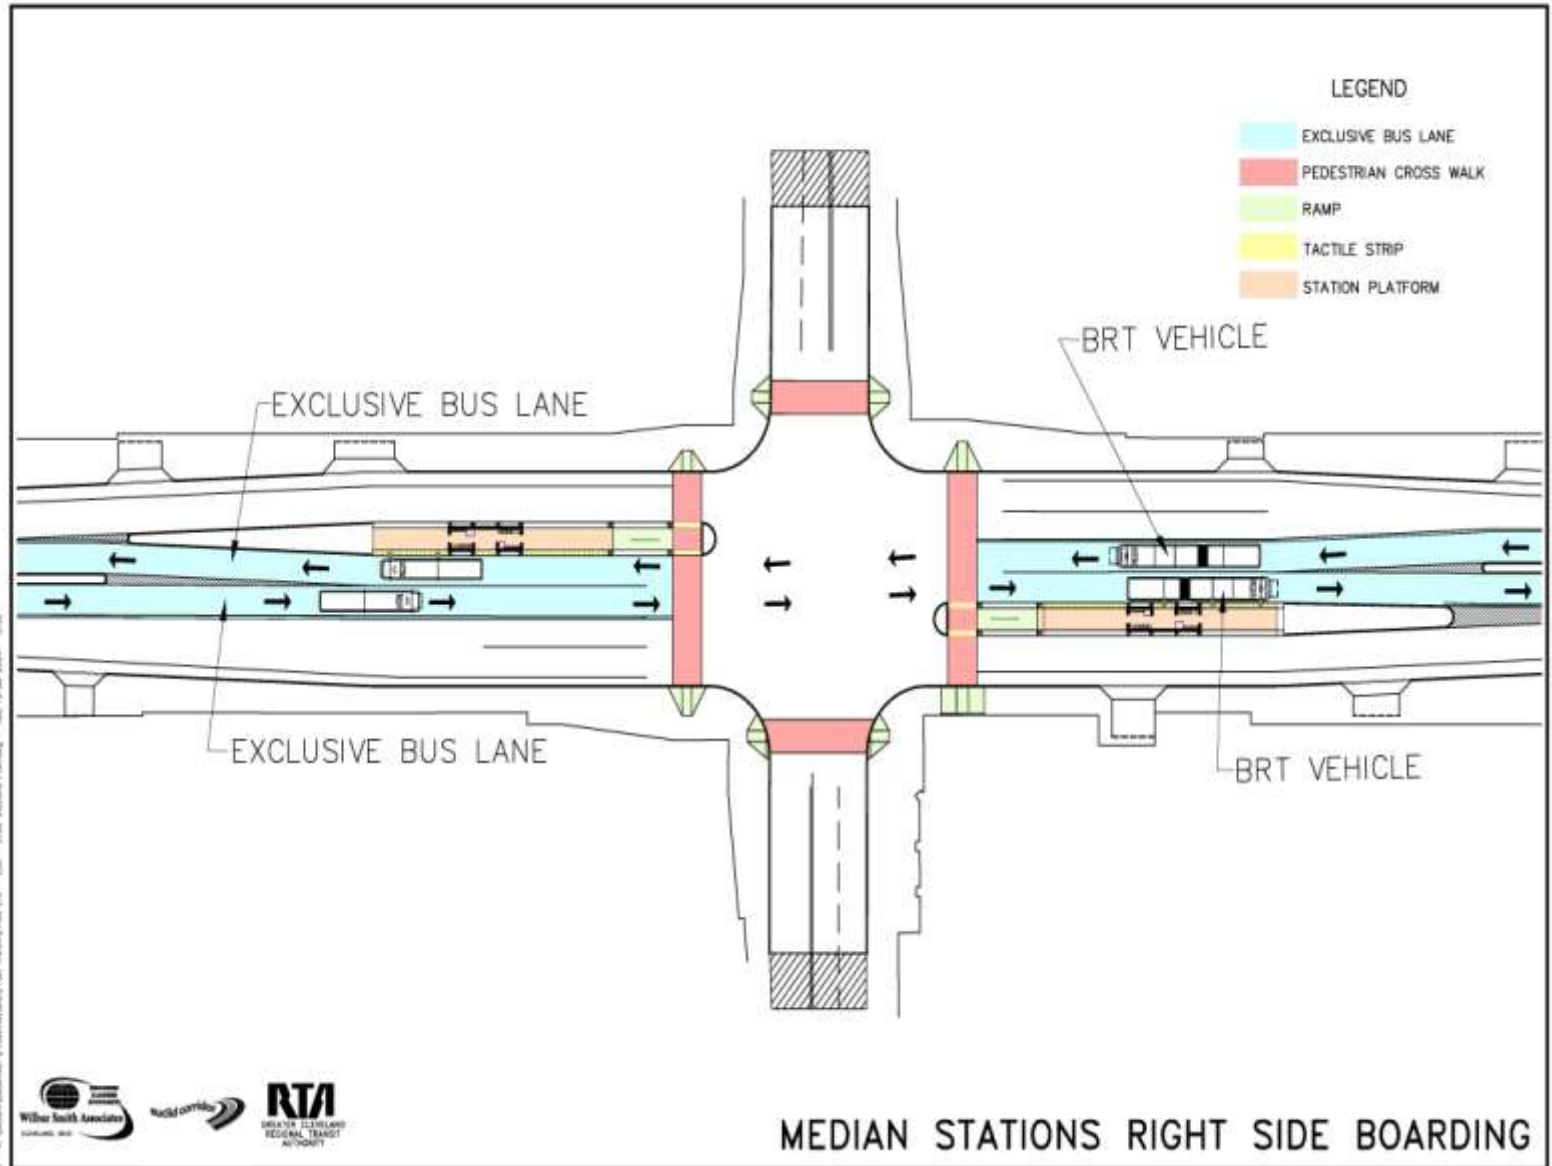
LEGEND

EXCLUSIVE BUS LANE
PEDESTRIAN CROSS WALK
RAMP
TACTILE STRIP
STATION PLATFORM

BRT VEHICLE

EXCLUSIVE BUS LANE

EXCLUSIVE BUS LANE

BRT VEHICLE

Wilbur Smith Associates

euclid corridor

RTA
GREATER CLEVELAND REGIONAL TRANSIT AUTHORITY

MEDIAN STATIONS RIGHT SIDE BOARDING